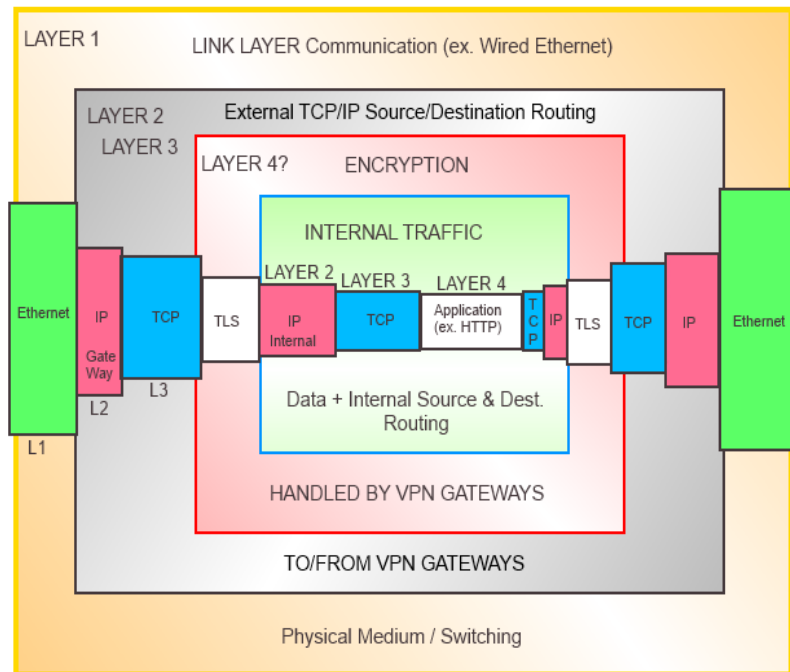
LAYER 1

LINK LAYER Communication (ex. Wired Ethernet)

LAYER 2

External TCP/IP Source/Destination Routing

LAYER 3

LAYER 4?

ENCRYPTION

INTERNAL TRAFFIC

Ethernet

IP

Gate Way

L1

L2

TCP

L3

TLS

LAYER 2

IP Internal

LAYER 3

TCP

LAYER 4

Application (ex. HTTP)

T C P

IP

TLS

TCP

IP

Ethernet

Data + Internal Source & Dest. Routing

HANDLED BY VPN GATEWAYS

TO/FROM VPN GATEWAYS

Physical Medium / Switching